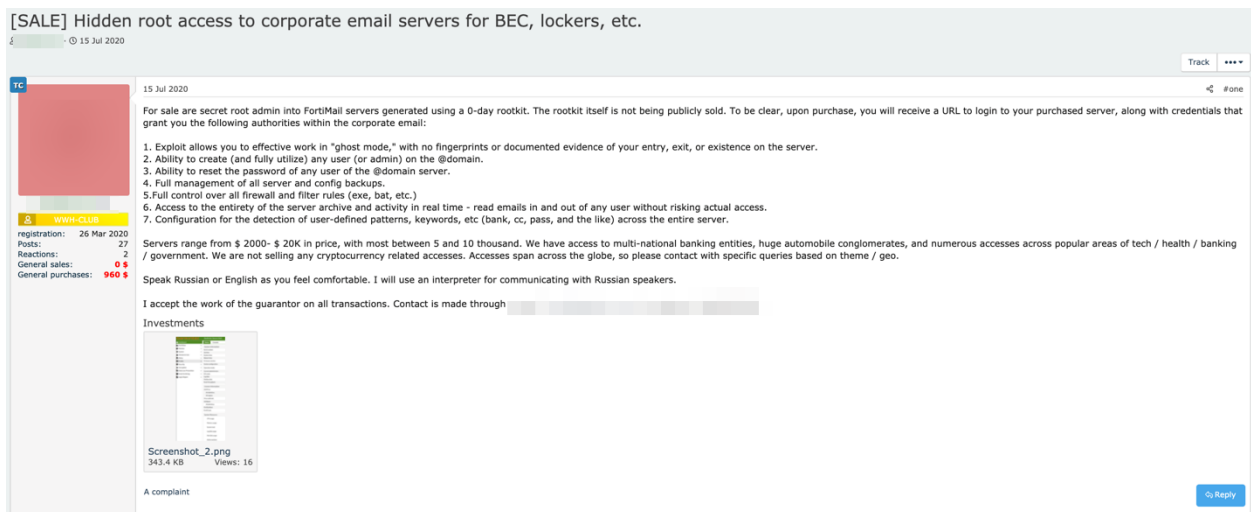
[SALE] Hidden root access to corporate email servers for BEC, lockers, etc.

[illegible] · 15 Jul 2020

Track •••

TC

WWH-CLUB

registration: 26 Mar 2020
Posts: 27
Reactions: 2
General sales: 0 $
General purchases: 960 $

15 Jul 2020

#one

For sale are secret root admin into FortiMail servers generated using a 0-day rootkit. The rootkit itself is not being publicly sold. To be clear, upon purchase, you will receive a URL to login to your purchased server, along with credentials that grant you the following authorities within the corporate email:

1. Exploit allows you to effective work in "ghost mode," with no fingerprints or documented evidence of your entry, exit, or existence on the server.
2. Ability to create (and fully utilize) any user (or admin) on the @domain.
3. Ability to reset the password of any user of the @domain server.
4. Full management of all server and config backups.
5.Full control over all firewall and filter rules (exe, bat, etc.)
6. Access to the entirety of the server archive and activity in real time - read emails in and out of any user without risking actual access.
7. Configuration for the detection of user-defined patterns, keywords, etc (bank, cc, pass, and the like) across the entire server.

Servers range from $ 2000- $ 20K in price, with most between 5 and 10 thousand. We have access to multi-national banking entities, huge automobile conglomerates, and numerous accesses across popular areas of tech / health / banking / government. We are not selling any cryptocurrency related accesses. Accesses span across the globe, so please contact with specific queries based on theme / geo.

Speak Russian or English as you feel comfortable. I will use an interpreter for communicating with Russian speakers.

I accept the work of the guarantor on all transactions. Contact is made through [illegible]

Investments

Screenshot_2.png
343.4 KB Views: 16

A complaint

Reply